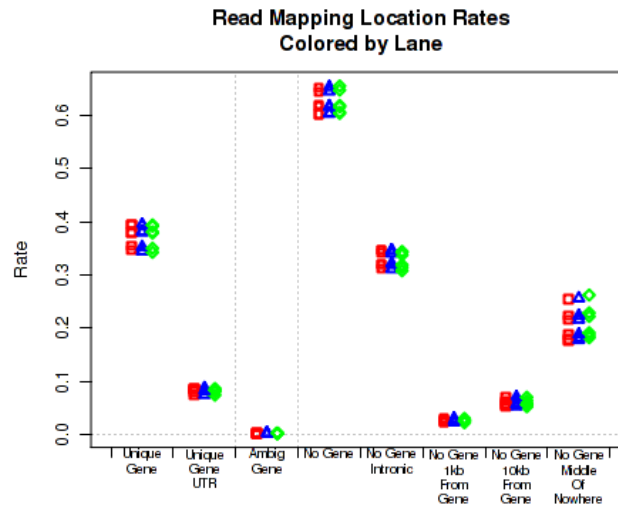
Read Mapping Location Rates
Colored by Lane

Rate

0.0
0.1
0.2
0.3
0.4
0.5
0.6

Unique Gene

Unique Gene UTR

Ambig Gene

No Gene

No Gene Intronic

No Gene 1kb From Gene

No Gene 10kb From Gene

No Gene Middle Of Nowhere